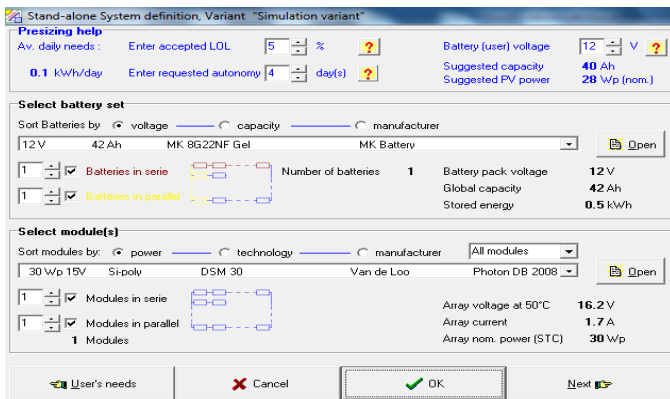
Stand-alone System definition, Variant "Simulation variant"

Presizing help

Av. daily needs : Enter accepted LOL 5 % ?

Battery (user) voltage 12 V ?

0.1 kWh/day Enter requested autonomy 4 day(s) ?

Suggested capacity 40 Ah

Suggested PV power 28 Wp (nom.)

Select battery set

Sort Batteries by voltage capacity manufacturer

12 V 42 Ah MK 8G22NF Gel MK Battery

Open

1 Batteries in serie

Number of batteries 1

Battery pack voltage 12 V

1 Batteries in parallel

Global capacity 42 Ah

Stored energy 0.5 kWh

Select module(s)

Sort modules by: power technology manufacturer All modules

30 Wp 15V Si-poly DSM 30 Van de Loo Photon DB 2008

Open

1 Modules in serie

Array voltage at 50°C 16.2 V

1 Modules in parallel

Array current 1.7 A

1 Modules

Array nom. power (STC) 30 Wp

User's needs

Cancel

OK

Next